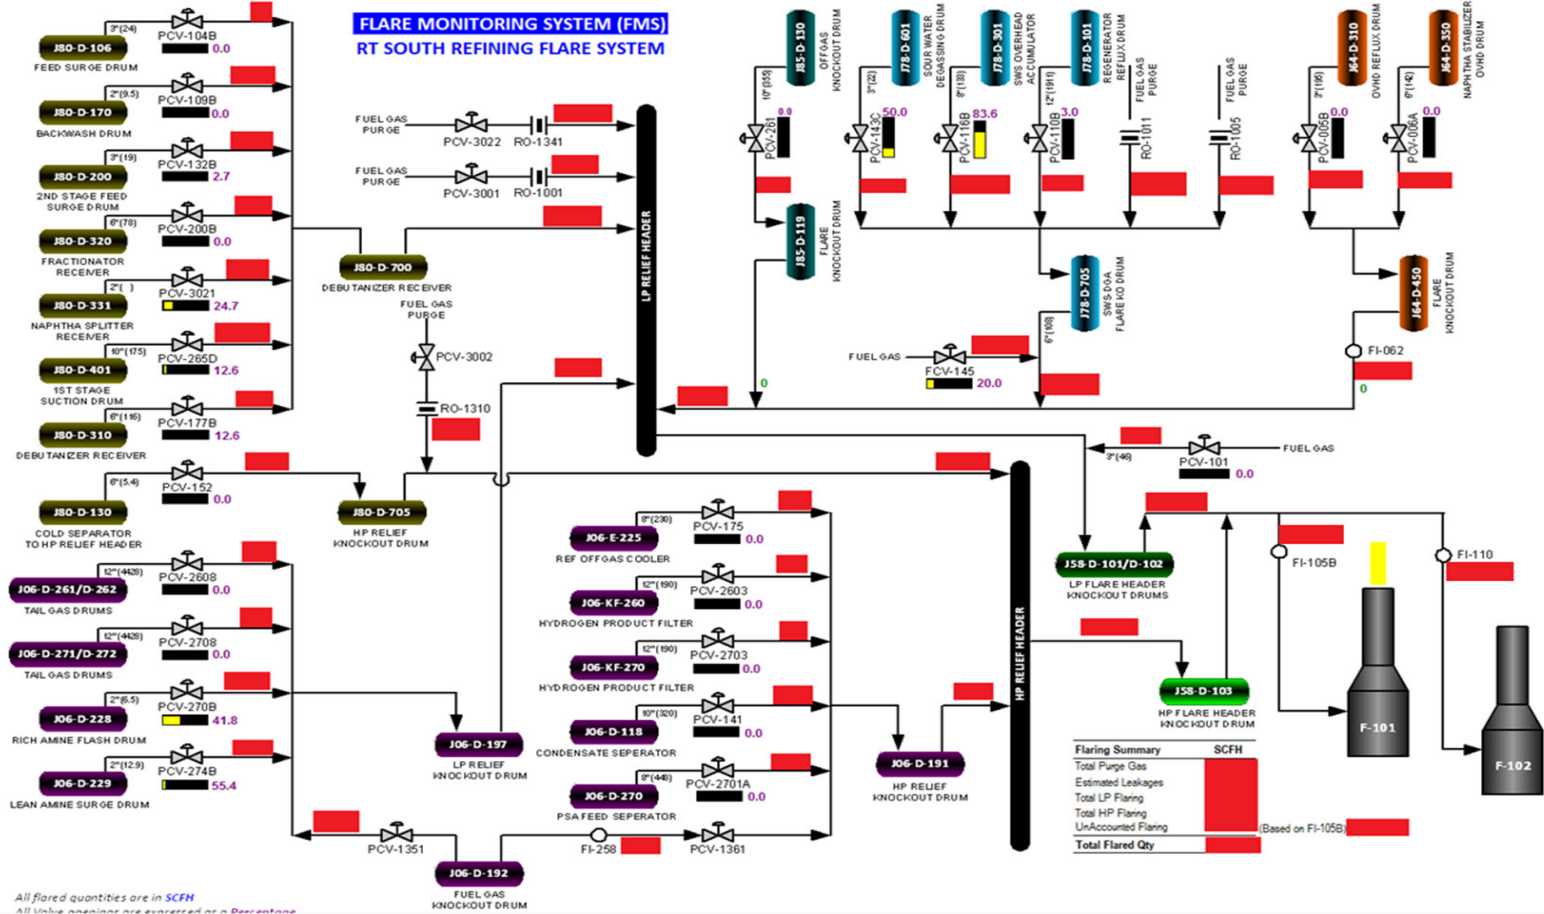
FLARE MONITORING SYSTEM (FMS)
RT SOUTH REFINING FLARE SYSTEM

3"(24)
PCV-104B
0.0
J80-D-106
FEED SURGE DRUM

2"(9.5)
PCV-109B
0.0
J80-D-170
BACKWASH DRUM

3"(19)
PCV-132B
2.7
J80-D-200
2ND STAGE FEED SURGE DRUM

6"(78)
PCV-200B
0.0
J80-D-320
FRACTIONATOR RECEIVER

2"( )
PCV-3021
24.7
J80-D-331
NAPHTHA SPLITTER RECEIVER

10"(175)
PCV-265D
12.6
J80-D-401
1ST STAGE SUCTION DRUM

6"(116)
PCV-177B
12.6
J80-D-310
DEBUTANIZER RECEIVER

6"(5.4)
PCV-152
0.0
J80-D-130
COLD SEPARATOR TO HP RELIEF HEADER

12"(4428)
PCV-2608
0.0
J06-D-261/D-262
TAIL GAS DRUMS

12"(4428)
PCV-2708
0.0
J06-D-271/D-272
TAIL GAS DRUMS

2"(6.5)
PCV-270B
41.8
J06-D-228
RICH AMINE FLASH DRUM

2"(12.9)
PCV-274B
55.4
J06-D-229
LEAN AMINE SURGE DRUM

FUEL GAS PURGE
PCV-3022
RO-1341

FUEL GAS PURGE
PCV-3001
RO-1001

J80-D-700
DEBUTANIZER RECEIVER

FUEL GAS PURGE
PCV-3002
RO-1310

J80-D-705
HP RELIEF KNOCKOUT DRUM

LP RELIEF HEADER

J85-D-130
OFFGAS KNOCKOUT DRUM
10"(655)
PCV-261
0.0

J78-D-601
SOUR WATER DEGASSING DRUM
3"(22)
PCV-143C
50.0

J78-D-301
SWS OVERHEAD ACCUMULATOR
8"(130)
PCV-116B
83.6

J78-D-101
REGENERATOR REFLUX DRUM
12"(191)
PCV-110B
3.0

FUEL GAS PURGE
RO-1011

FUEL GAS PURGE
RO-1005

J64-D-310
OVHD REFLUX DRUM
3"(195)
PCV-005B
0.0

J64-D-350
NAPHTHA STABILIZER OVHD DRUM
6"(142)
PCV-006A
0.0

J85-D-119
FLARE KNOCKOUT DRUM

J78-D-705
SWS-DGA FLARE KO DRUM
6"(108)

J64-D-450
FLARE KNOCKOUT DRUM

FUEL GAS
FCV-145
20.0

0
FI-062
0

3"(46)
PCV-101
0.0
FUEL GAS

8"(230)
PCV-175
0.0
J06-E-225
REF OFFGAS COOLER

12"(190)
PCV-2603
0.0
J06-KF-260
HYDROGEN PRODUCT FILTER

12"(190)
PCV-2703
0.0
J06-KF-270
HYDROGEN PRODUCT FILTER

10"(320)
PCV-141
0.0
J06-D-118
CONDENSATE SEPERATOR

8"(448)
PCV-2701A
0.0
J06-D-270
PSA FEED SEPERATOR

J06-D-197
LP RELIEF KNOCKOUT DRUM

J06-D-191
HP RELIEF KNOCKOUT DRUM

HP RELIEF HEADER

J58-D-101/D-102
LP FLARE HEADER KNOCKOUT DRUMS

J58-D-103
HP FLARE HEADER KNOCKOUT DRUM

FI-105B
FI-110
F-101
F-102

PCV-1351
FI-258
PCV-1361
J06-D-192
FUEL GAS KNOCKOUT DRUM

| Flaring Summary | SCFH |
|---|---|
| Total Purge Gas | |
| Estimated Leakages | |
| Total LP Flaring | |
| Total HP Flaring | |
| UnAccounted Flaring | (Based on FI-105B) |
| Total Flared Qty | |

All flared quantities are in SCFH
All Valve openings are expressed as a Percentage